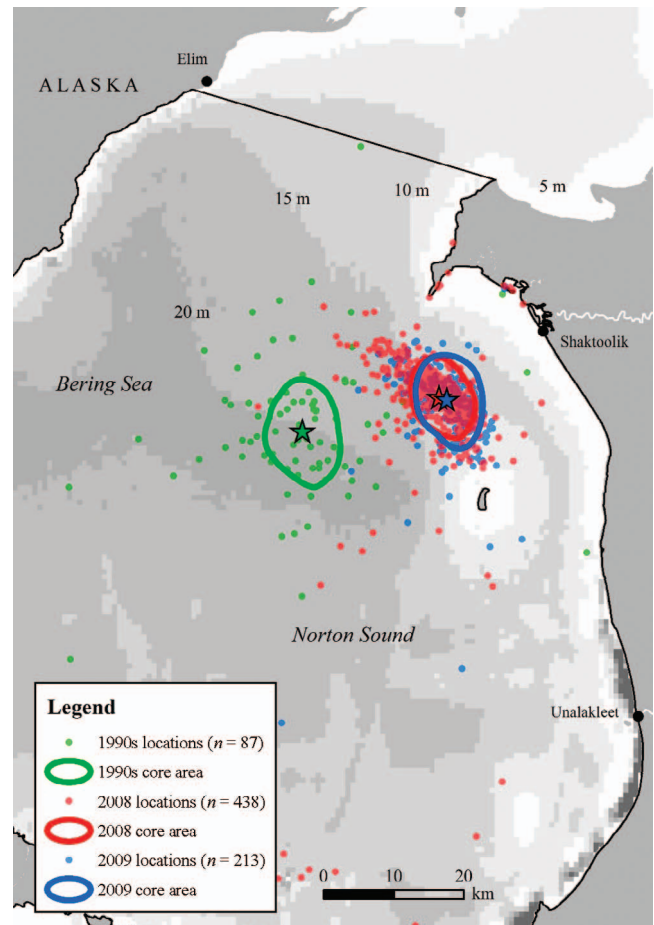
Elim

ALASKA

15 m

10 m

5 m

20 m

Shaktoolik

Bering Sea

Norton Sound

Unalakleet

Legend

1990s locations ($n$ = 87)

1990s core area

2008 locations ($n$ = 438)

2008 core area

2009 locations ($n$ = 213)

2009 core area

0 10 20 km